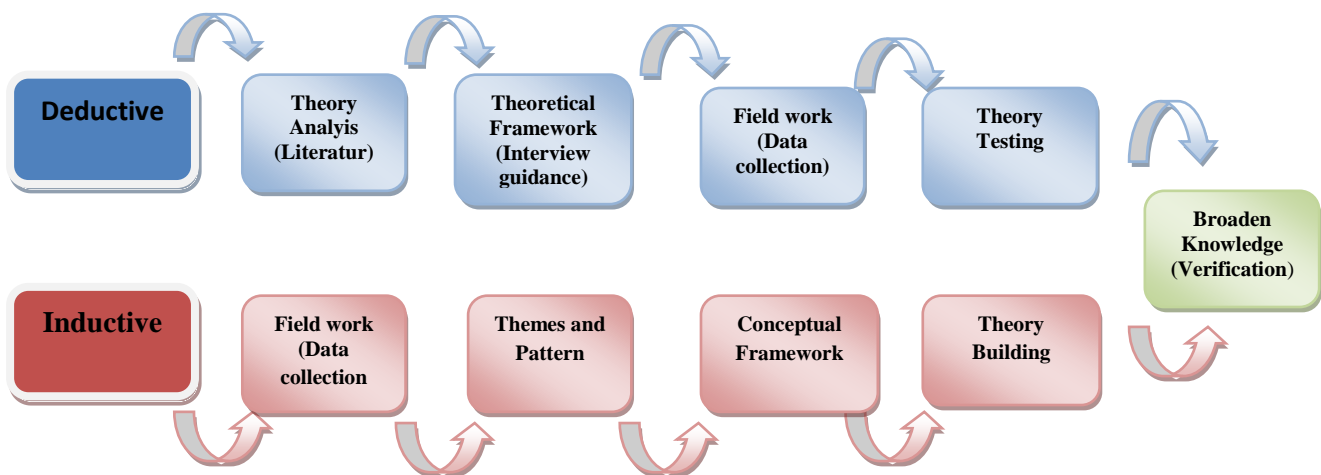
Deductive

Theory Analyis (Literatur)

Theoretical Framework (Interview guidance)

Field work (Data collection)

Theory Testing

Broaden Knowledge (Verification)

Inductive

Field work (Data collection

Themes and Pattern

Conceptual Framework

Theory Building